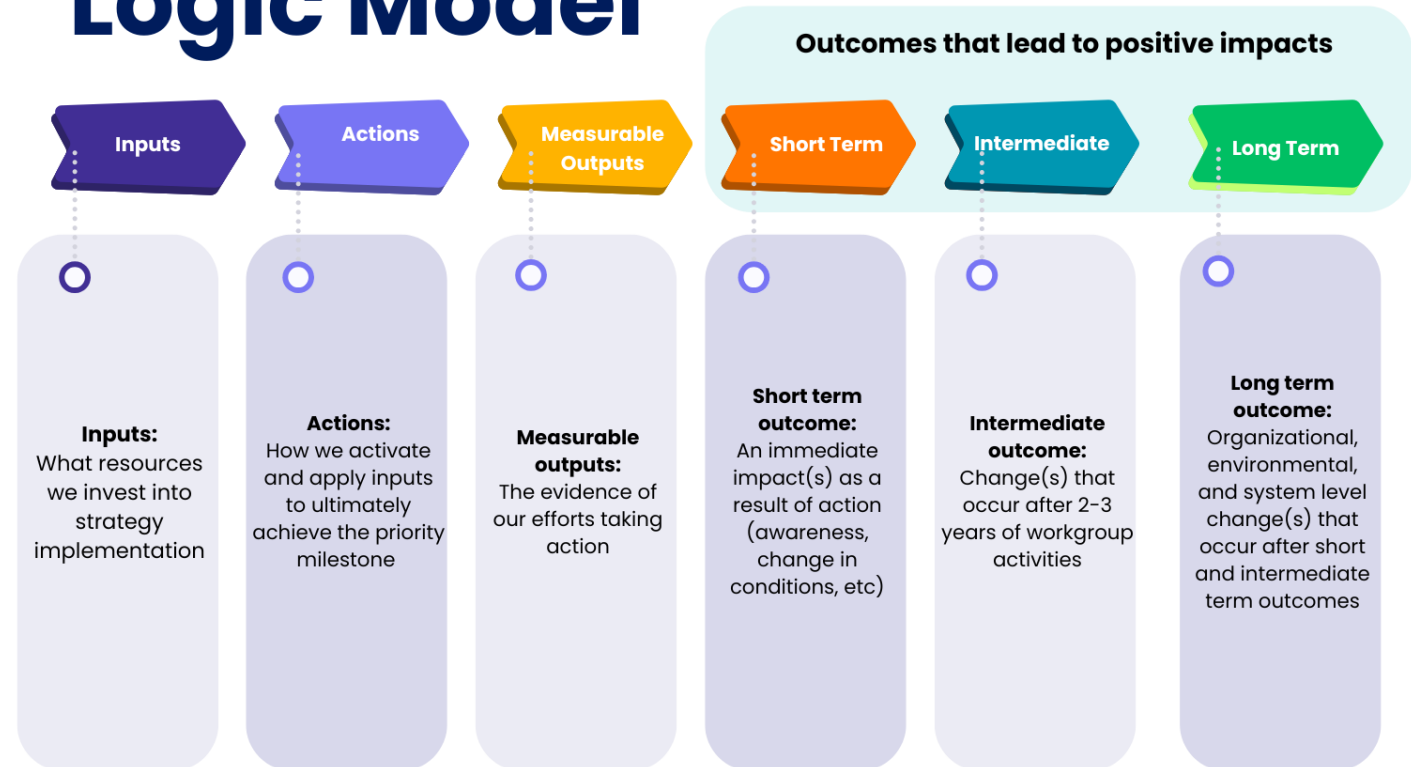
Logic Model

Outcomes that lead to positive impacts

Inputs

Actions

Measurable Outputs

Short Term

Intermediate

Long Term

Inputs:
What resources we invest into strategy implementation

Actions:
How we activate and apply inputs to ultimately achieve the priority milestone

Measurable outputs:
The evidence of our efforts taking action

Short term outcome:
An immediate impact(s) as a result of action (awareness, change in conditions, etc)

Intermediate outcome:
Change(s) that occur after 2-3 years of workgroup activities

Long term outcome:
Organizational, environmental, and system level change(s) that occur after short and intermediate term outcomes